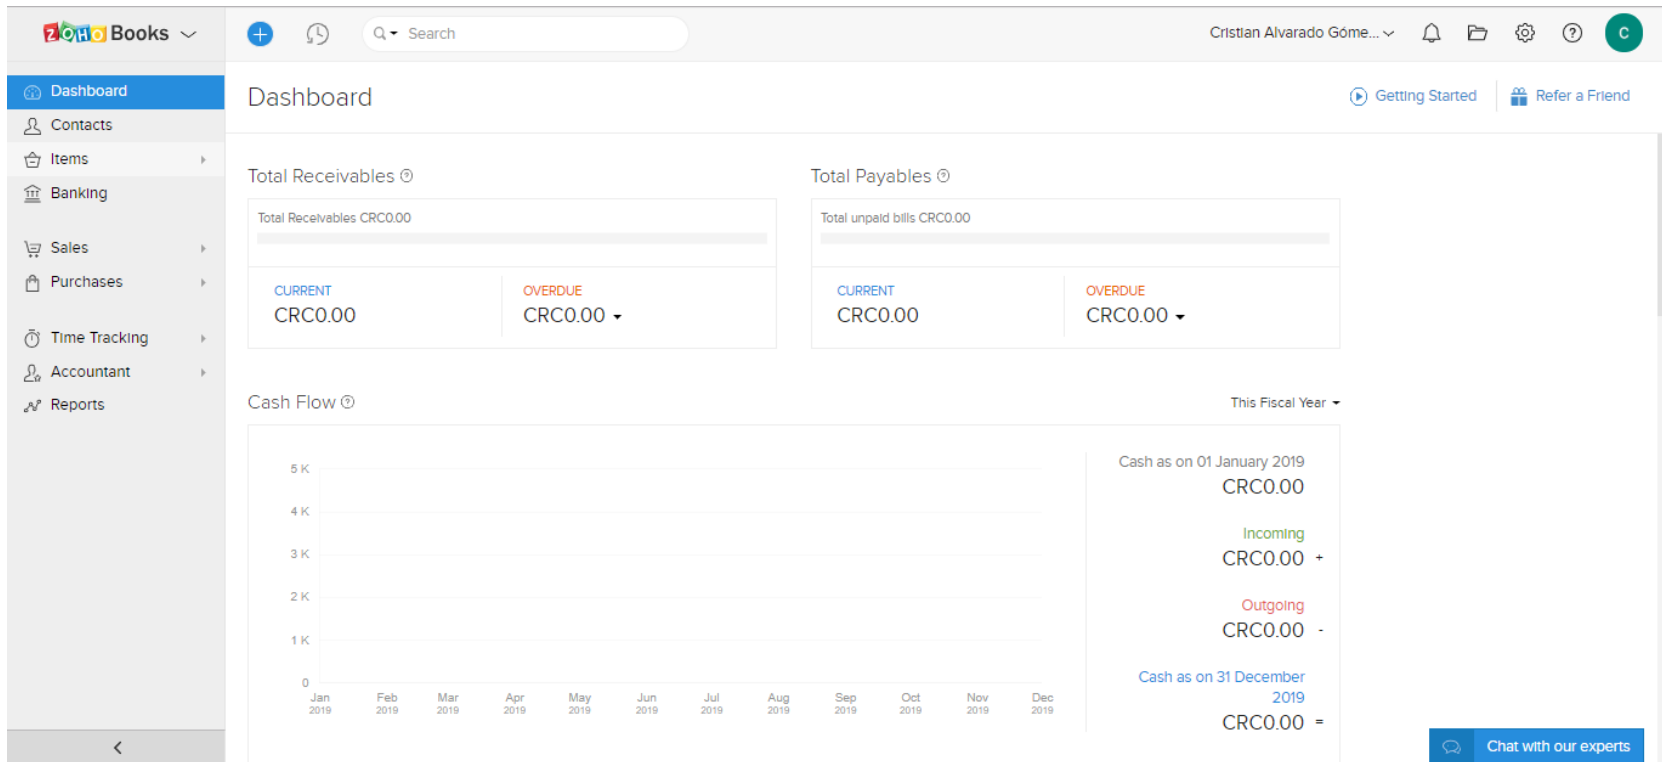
ZOHO Books

Search

Cristian Alvarado Góme...

C

Dashboard
Contacts
Items
Banking
Sales
Purchases
Time Tracking
Accountant
Reports

Dashboard

Getting Started
Refer a Friend

Total Receivables

Total Receivables CRC0.00

CURRENT
CRC0.00

OVERDUE
CRC0.00

Total Payables

Total unpaid bills CRC0.00

CURRENT
CRC0.00

OVERDUE
CRC0.00

Cash Flow

This Fiscal Year

5 K
4 K
3 K
2 K
1 K
0

Jan 2019
Feb 2019
Mar 2019
Apr 2019
May 2019
Jun 2019
Jul 2019
Aug 2019
Sep 2019
Oct 2019
Nov 2019
Dec 2019

Cash as on 01 January 2019
CRC0.00

Incoming
CRC0.00 +

Outgoing
CRC0.00 -

Cash as on 31 December 2019
CRC0.00 =

Chat with our experts